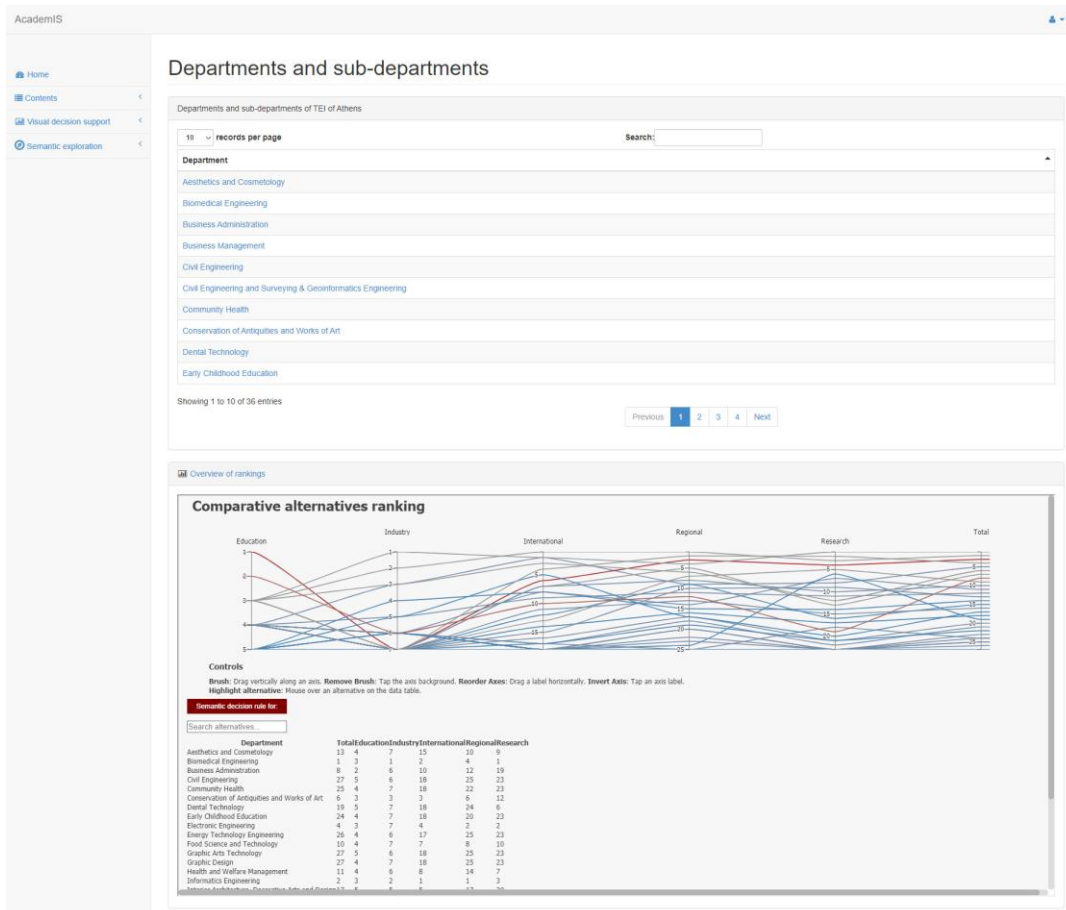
AcademIS

Home
Contents
Visual decision support
Semantic exploration

Departments and sub-departments

Departments and sub-departments of TEI of Athens

10 records per page

Search:

| Department |
|---|
| Aesthetics and Cosmetology |
| Biomedical Engineering |
| Business Administration |
| Business Management |
| Civil Engineering |
| Civil Engineering and Surveying & Geoinformatics Engineering |
| Community Health |
| Conservation of Antiquities and Works of Art |
| Dental Technology |
| Early Childhood Education |

Showing 1 to 10 of 36 entries

Previous 1 2 3 4 Next

Overview of rankings

Comparative alternatives ranking

Education Industry International Regional Research Total

1 2 3 4 5 1 2 3 4 5 5 10 15 5 10 15 20 25 5 10 15 20 5 10 15 20 25

Controls

Brush: Drag vertically along an axis. Remove Brush: Tap the axis background. Reorder Axes: Drag a label horizontally. Invert Axis: Tap an axis label. Highlight alternative: Mouse over an alternative on the data table.

Semantic decision rule for:

Search alternatives...

| Department | Total | Education | Industry | International | Regional | Research |
|---|---|---|---|---|---|---|
| Aesthetics and Cosmetology | 13 | 4 | 7 | 15 | 10 | 9 |
| Biomedical Engineering | 1 | 3 | 1 | 2 | 4 | 1 |
| Business Administration | 8 | 2 | 6 | 10 | 12 | 19 |
| Civil Engineering | 27 | 5 | 6 | 18 | 25 | 23 |
| Community Health | 25 | 4 | 7 | 18 | 22 | 23 |
| Conservation of Antiquities and Works of Art | 6 | 3 | 3 | 3 | 6 | 12 |
| Dental Technology | 19 | 5 | 7 | 18 | 24 | 6 |
| Early Childhood Education | 24 | 4 | 7 | 18 | 20 | 23 |
| Electronic Engineering | 4 | 3 | 7 | 4 | 2 | 2 |
| Energy Technology Engineering | 26 | 4 | 6 | 17 | 25 | 23 |
| Food Science and Technology | 10 | 4 | 7 | 7 | 8 | 10 |
| Graphic Arts Technology | 27 | 5 | 6 | 18 | 25 | 23 |
| Graphic Design | 27 | 4 | 7 | 18 | 25 | 23 |
| Health and Welfare Management | 11 | 4 | 6 | 8 | 14 | 7 |
| Informatics Engineering | 2 | 3 | 2 | 1 | 1 | 3 |
| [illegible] | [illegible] | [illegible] | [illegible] | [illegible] | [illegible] | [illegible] |